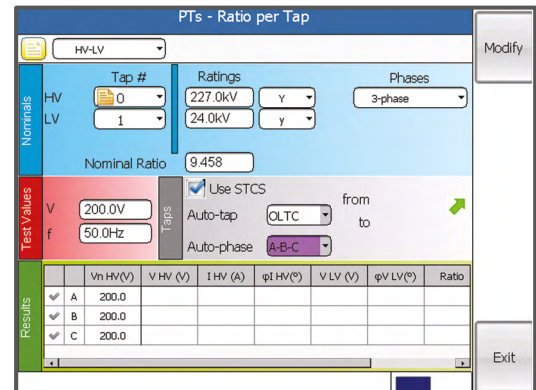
PTs - Ratio per Tap

HV-LV

Modify

Nominals

Tap #

Ratings

Phases

HV 0 227.0kV Y 3-phase

LV 1 24.0kV y

Nominal Ratio 9.458

Test Values

V 200.0V

f 50.0Hz

Taps

Use STCS

Auto-tap OLTC

Auto-phase A-B-C

from

to

Results

| | | Vn HV(V) | V HV (V) | I HV (A) | φI HV(°) | V LV (V) | φV LV(°) | Ratio |
|---|---|---|---|---|---|---|---|---|
| ✓ | A | 200.0 | | | | | | |
| ✓ | B | 200.0 | | | | | | |
| ✓ | C | 200.0 | | | | | | |

Exit